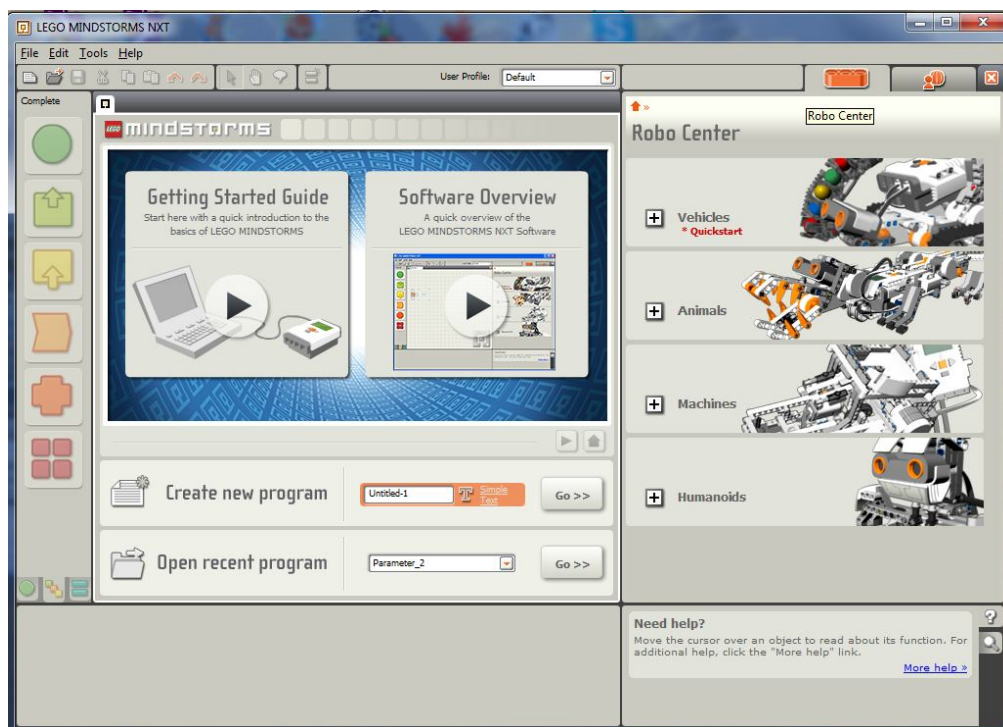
LEGO MINDSTORMS NXT

File Edit Tools Help

User Profile: Default

Complete

LEGO MINDSTORMS

Getting Started Guide
Start here with a quick introduction to the basics of LEGO MINDSTORMS

Software Overview
A quick overview of the LEGO MINDSTORMS NXT Software

Create new program
Untitled-1
Simple Text
Go >>

Open recent program
Parameter_2
Go >>

Robo Center

Robo Center

Vehicles
* Quickstart

Animals

Machines

Humanoids

Need help?
Move the cursor over an object to read about its function. For additional help, click the "More help" link.
More help »